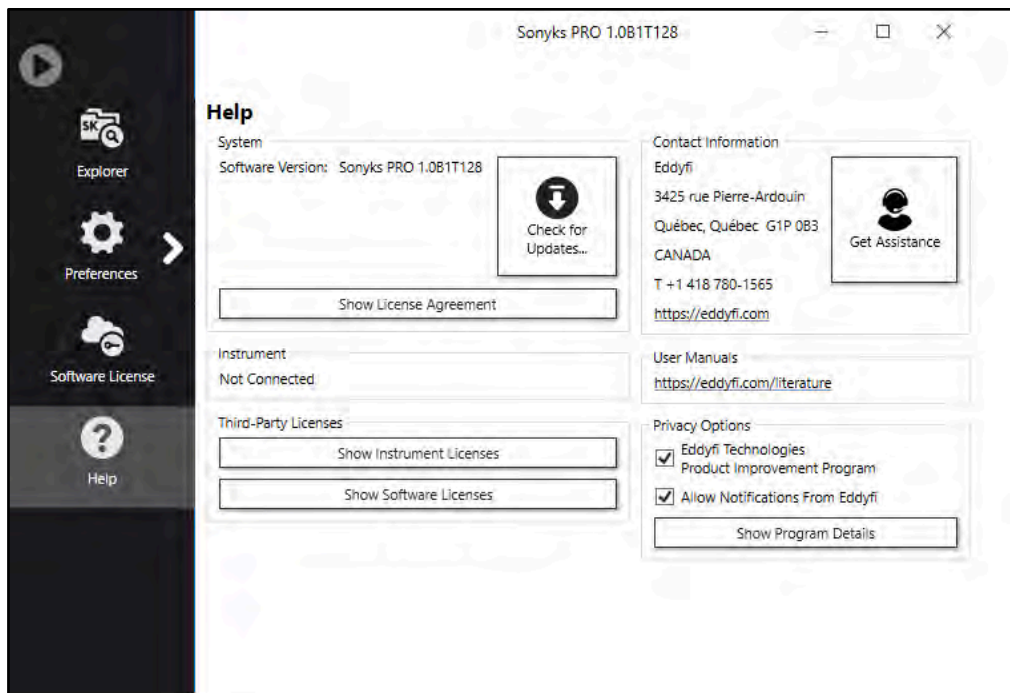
Sonyks PRO 1.0B1T128

Explorer

Preferences

Software License

Help

Help

System

Software Version: Sonyks PRO 1.0B1T128

Check for Updates...

Show License Agreement

Instrument

Not Connected

Third-Party Licenses

Show Instrument Licenses

Show Software Licenses

Contact Information

Eddyfi

3425 rue Pierre-Ardouin

Québec, Québec G1P 0B3

CANADA

T +1 418 780-1565

https://eddyfi.com

Get Assistance

User Manuals

https://eddyfi.com/literature

Privacy Options

Eddyfi Technologies Product Improvement Program

Allow Notifications From Eddyfi

Show Program Details